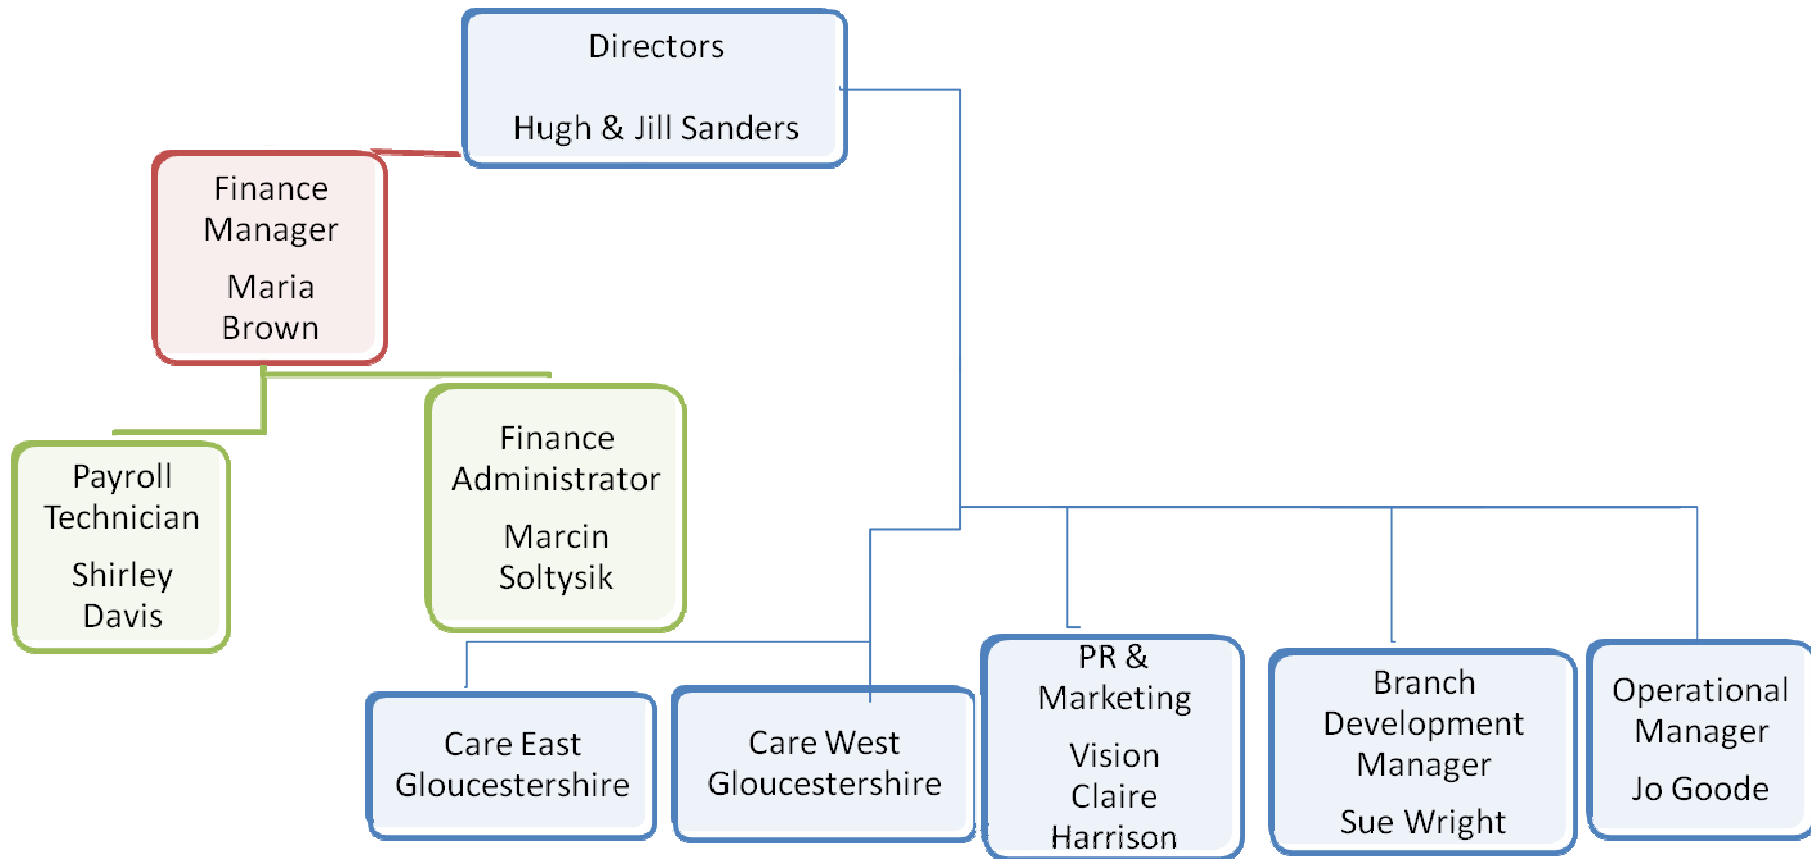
Directors

Hugh & Jill Sanders

Finance Manager

Maria Brown

Payroll Technician

Shirley Davis

Finance Administrator

Marcin Soltysik

Care East Gloucestershire

Care West Gloucestershire

PR & Marketing

Vision Claire Harrison

Branch Development Manager

Sue Wright

Operational Manager

Jo Goode